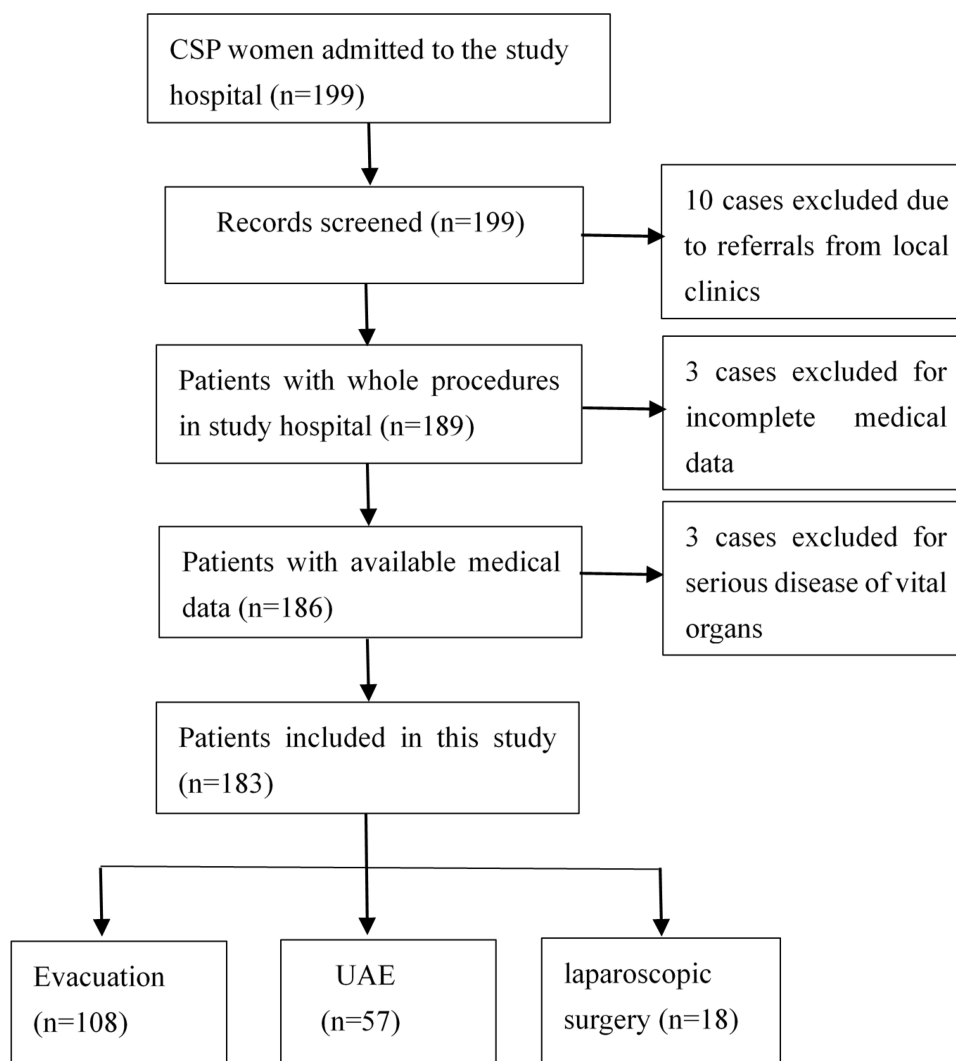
CSP women admitted to the study hospital (n=199)

Records screened (n=199)

10 cases excluded due to referrals from local clinics

Patients with whole procedures in study hospital (n=189)

3 cases excluded for incomplete medical data

Patients with available medical data (n=186)

3 cases excluded for serious disease of vital organs

Patients included in this study (n=183)

Evacuation (n=108)

UAE (n=57)

laparoscopic surgery (n=18)